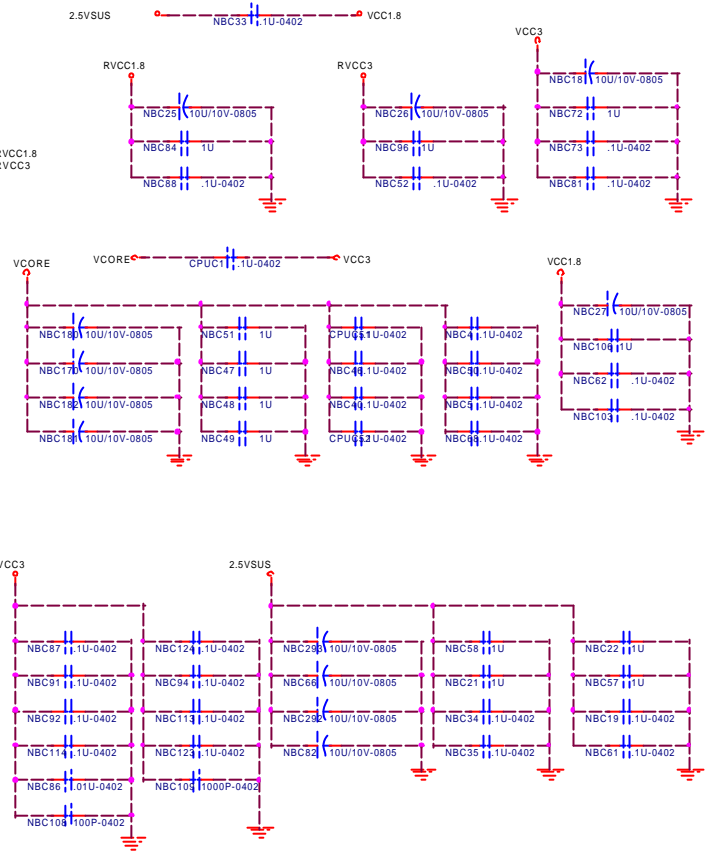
2.5VSUS
NBC33 .1U-0402
VCC1.8

VCC3

RVCC1.8
NBC25 10U/10V-0805
NBC84 1U
NBC88 .1U-0402

RVCC3
NBC26 10U/10V-0805
NBC96 1U
NBC52 .1U-0402

NBC18 10U/10V-0805
NBC72 1U
NBC73 .1U-0402
NBC81 .1U-0402

RVCC1.8
RVCC3

VCORE
CPUC1 .1U-0402
VCC3

VCORE
NBC180 10U/10V-0805
NBC170 10U/10V-0805
NBC182 10U/10V-0805
NBC181 10U/10V-0805

NBC51 1U
NBC47 1U
NBC48 1U
NBC49 1U

CPUC51 .1U-0402
NBC46 .1U-0402
NBC40 .1U-0402
CPUC53 .1U-0402

NBC41 .1U-0402
NBC50 .1U-0402
NBC51 .1U-0402
NBC68 .1U-0402

VCC1.8
NBC27 10U/10V-0805
NBC106 1U
NBC62 .1U-0402
NBC103 .1U-0402

VCC3
NBC87 .1U-0402
NBC91 .1U-0402
NBC92 .1U-0402
NBC114 .1U-0402
NBC86 .01U-0402
NBC108 100P-0402

NBC124 .1U-0402
NBC94 .1U-0402
NBC113 .1U-0402
NBC123 .1U-0402
NBC109 1000P-0402

2.5VSUS
NBC293 10U/10V-0805
NBC66 10U/10V-0805
NBC292 10U/10V-0805
NBC82 10U/10V-0805

NBC58 1U
NBC21 1U
NBC34 .1U-0402
NBC35 .1U-0402

NBC22 1U
NBC57 1U
NBC19 .1U-0402
NBC61 .1U-0402